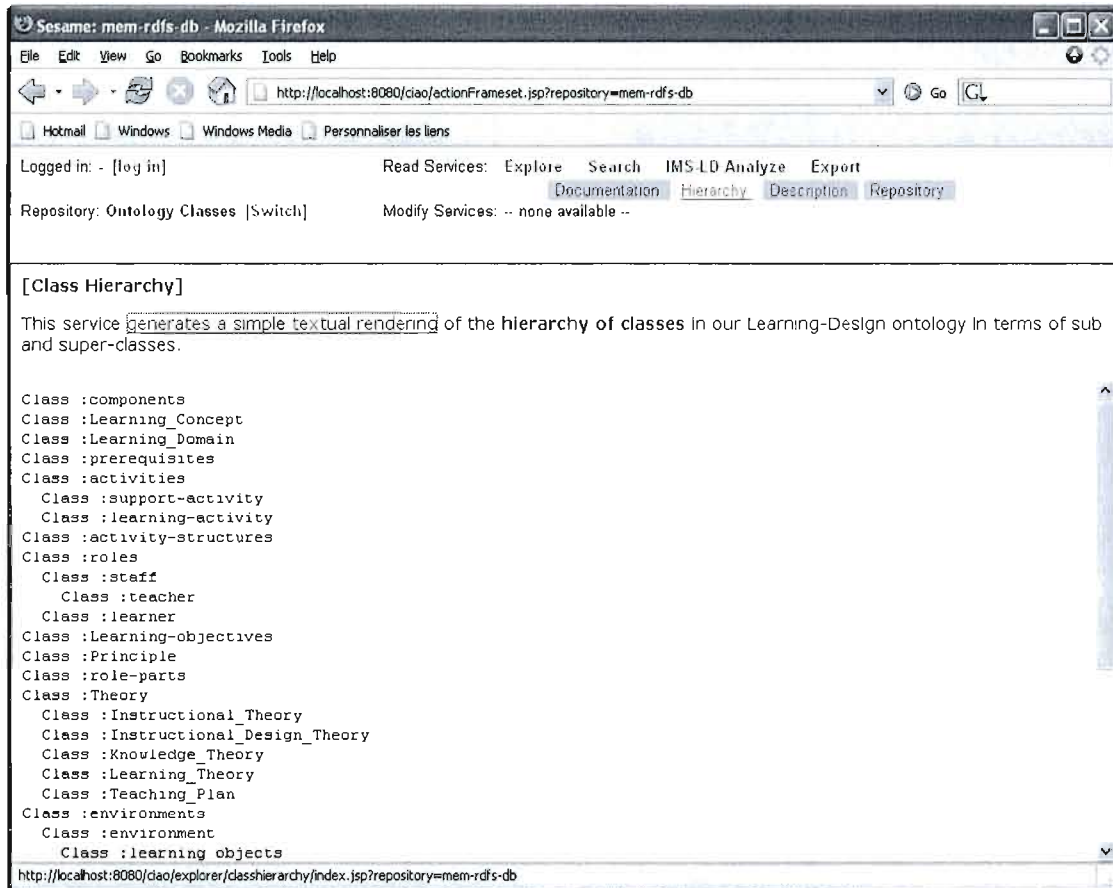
Sesame: mem-rdfs-db - Mozilla Firefox

File Edit View Go Bookmarks Tools Help

http://localhost:8080/ciao/actionFrameset.jsp?repository=mem-rdfs-db

Go

Hotmail Windows Windows Media Personnaliser les liens

Logged in: - [log in]

Read Services: Explore Search IMS-LD Analyze Export

Documentation Hierarchy Description Repository

Repository: Ontology Classes [Switch]

Modify Services: -- none available --

[Class Hierarchy]

This service generates a simple textual rendering of the hierarchy of classes in our Learning-Design ontology in terms of sub and super-classes.

Class :components
Class :Learning_Concept
Class :Learning_Domain
Class :prerequisites
Class :activities
Class :support-activity
Class :learning-activity
Class :activity-structures
Class :roles
Class :staff
Class :teacher
Class :learner
Class :Learning-objectives
Class :Principle
Class :role-parts
Class :Theory
Class :Instructional_Theory
Class :Instructional_Design_Theory
Class :Knowledge_Theory
Class :Learning_Theory
Class :Teaching_Plan
Class :environments
Class :environment
Class :learning objects

http://localhost:8080/ciao/explorer/classhierarchy/index.jsp?repository=mem-rdfs-db